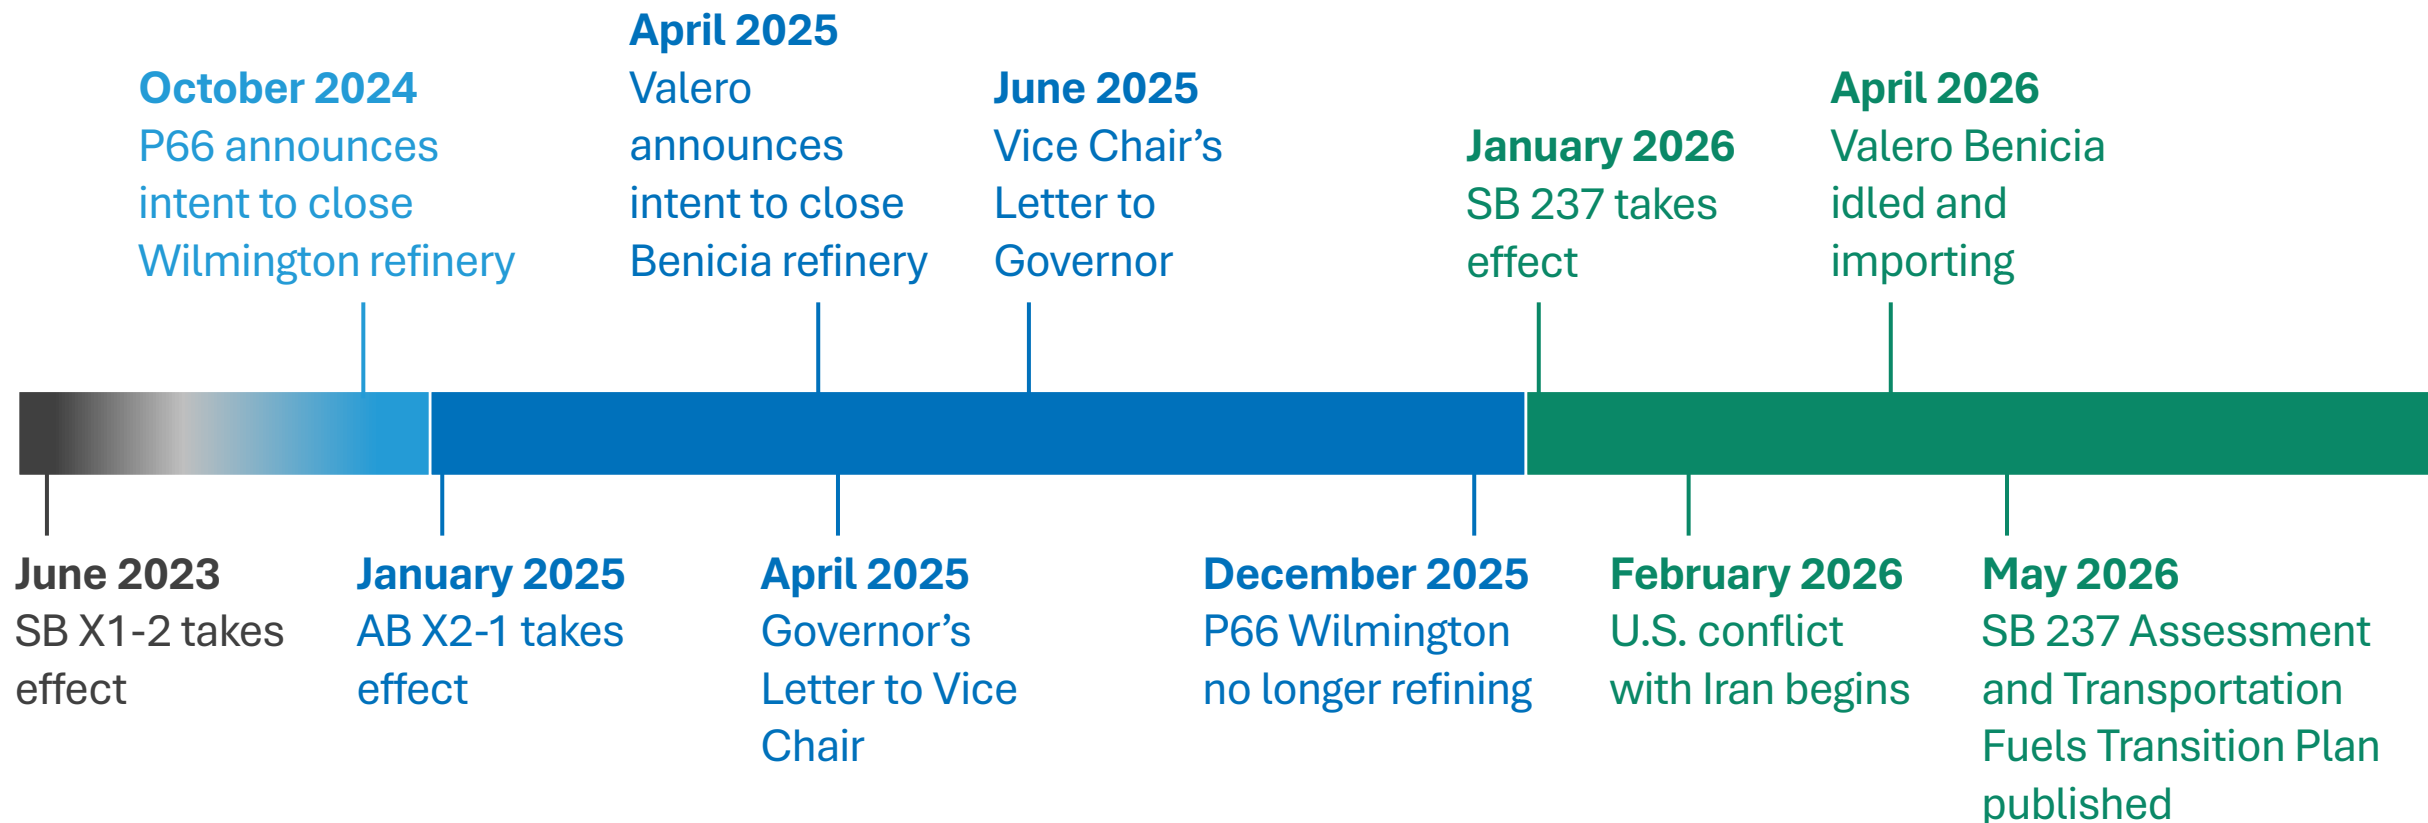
April 2025
Valero announces intent to close Benicia refinery

October 2024
P66 announces intent to close Wilmington refinery

June 2025
Vice Chair’s Letter to Governor

January 2026
SB 237 takes effect

April 2026
Valero Benicia idled and importing

June 2023
SB X1-2 takes effect

January 2025
AB X2-1 takes effect

April 2025
Governor’s Letter to Vice Chair

December 2025
P66 Wilmington no longer refining

February 2026
U.S. conflict with Iran begins

May 2026
SB 237 Assessment and Transportation Fuels Transition Plan published